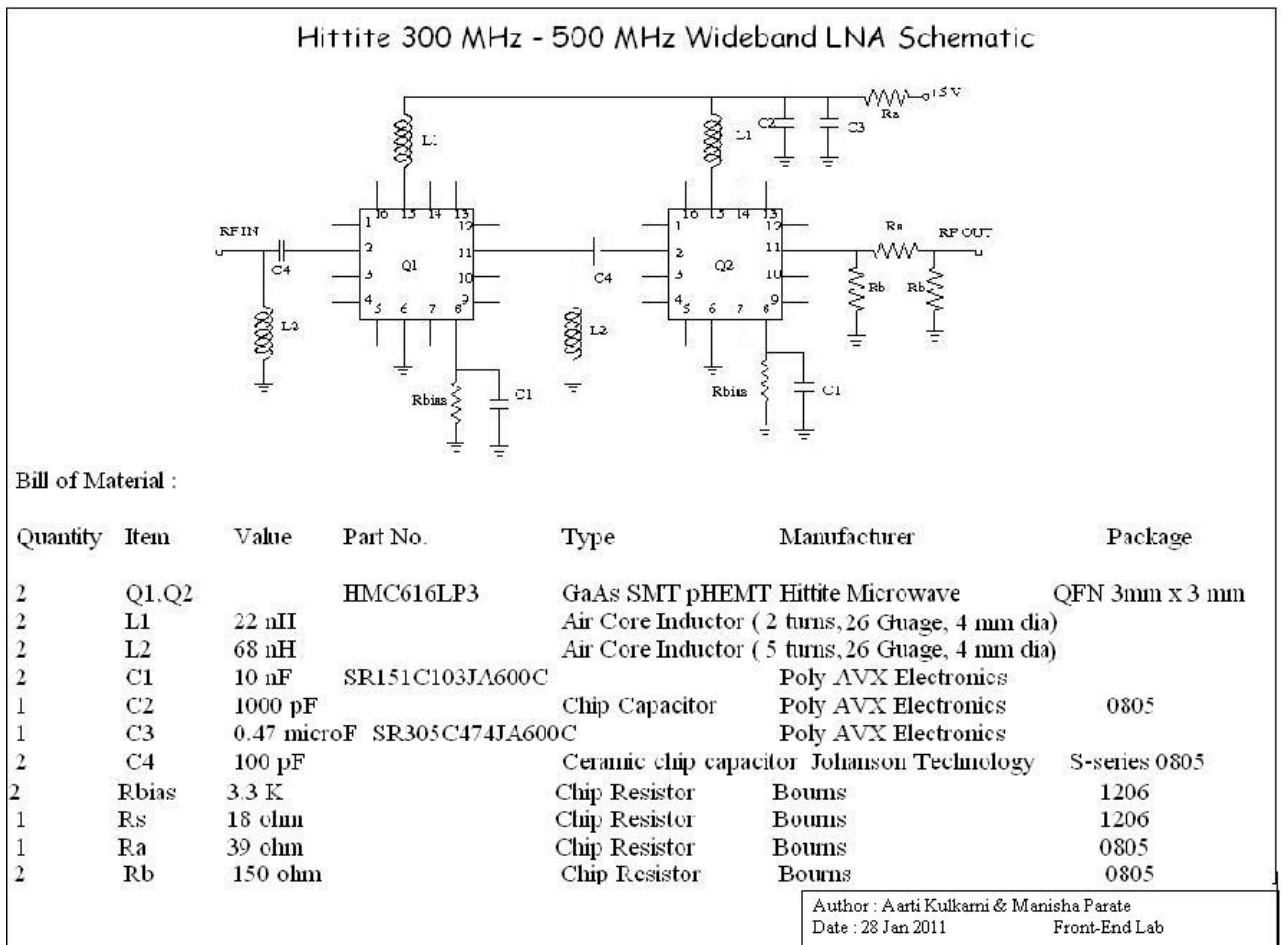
Hittite 300 MHz - 500 MHz Wideband LNA Schematic

15 V
Ra
C2
C3
L1
L1
16 13 14 13
1 12
2 11
3 10
4 9
5 6 7 8
Q1
16 13 14 13
1 12
2 11
3 10
4 9
5 6 7 8
Q2
RF IN
C4
C4
Rs
RF OUT
Rb
Rb
L2
L2
Rbias
C1
Rbias
C1

Bill of Material :

| Quantity | Item | Value | Part No. | Type | Manufacturer | Package |
|---|---|---|---|---|---|---|
| 2 | Q1,Q2 | | HMC616LP3 | GaAs SMT pHEMT | Hittite Microwave | QFN 3mm x 3 mm |
| 2 | L1 | 22 nH | | Air Core Inductor ( 2 turns, 26 Guage, 4 mm dia) | | |
| 2 | L2 | 68 nH | | Air Core Inductor ( 5 turns, 26 Guage, 4 mm dia) | | |
| 2 | C1 | 10 nF | SR151C103JA600C | | Poly AVX Electronics | |
| 1 | C2 | 1000 pF | | Chip Capacitor | Poly AVX Electronics | 0805 |
| 1 | C3 | 0.47 microF | SR305C474JA600C | | Poly AVX Electronics | |
| 2 | C4 | 100 pF | | Ceramic chip capacitor | Johanson Technology | S-series 0805 |
| 2 | Rbias | 3.3 K | | Chip Resistor | Bourns | 1206 |
| 1 | Rs | 18 ohm | | Chip Resistor | Bourns | 1206 |
| 1 | Ra | 39 ohm | | Chip Resistor | Bourns | 0805 |
| 2 | Rb | 150 ohm | | Chip Resistor | Bourns | 0805 |

Author : Aarti Kulkarni & Manisha Parate
Date : 28 Jan 2011 Front-End Lab